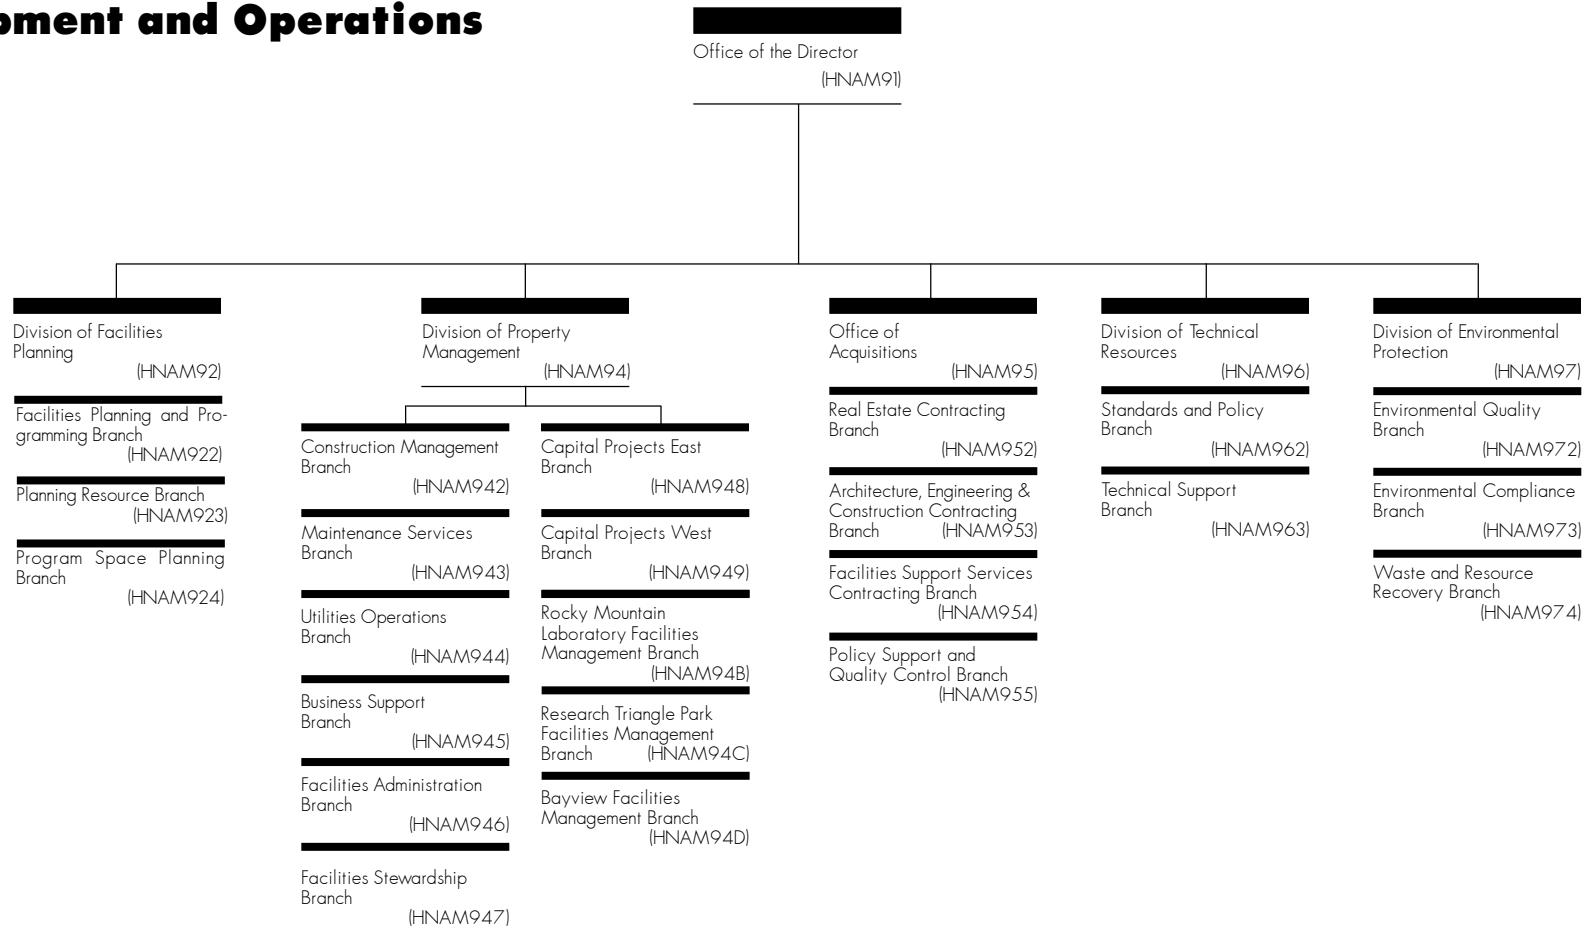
ment and Operations

Office of the Director (HNAM91)

Division of Facilities Planning (HNAM92)

Facilities Planning and Programming Branch (HNAM922)

Planning Resource Branch (HNAM923)

Program Space Planning Branch (HNAM924)

Division of Property Management (HNAM94)

Construction Management Branch (HNAM942)

Maintenance Services Branch (HNAM943)

Utilities Operations Branch (HNAM944)

Business Support Branch (HNAM945)

Facilities Administration Branch (HNAM946)

Facilities Stewardship Branch (HNAM947)

Capital Projects East Branch (HNAM948)

Capital Projects West Branch (HNAM949)

Rocky Mountain Laboratory Facilities Management Branch (HNAM94B)

Research Triangle Park Facilities Management Branch (HNAM94C)

Bayview Facilities Management Branch (HNAM94D)

Office of Acquisitions (HNAM95)

Real Estate Contracting Branch (HNAM952)

Architecture, Engineering & Construction Contracting Branch (HNAM953)

Facilities Support Services Contracting Branch (HNAM954)

Policy Support and Quality Control Branch (HNAM955)

Division of Technical Resources (HNAM96)

Standards and Policy Branch (HNAM962)

Technical Support Branch (HNAM963)

Division of Environmental Protection (HNAM97)

Environmental Quality Branch (HNAM972)

Environmental Compliance Branch (HNAM973)

Waste and Resource Recovery Branch (HNAM974)